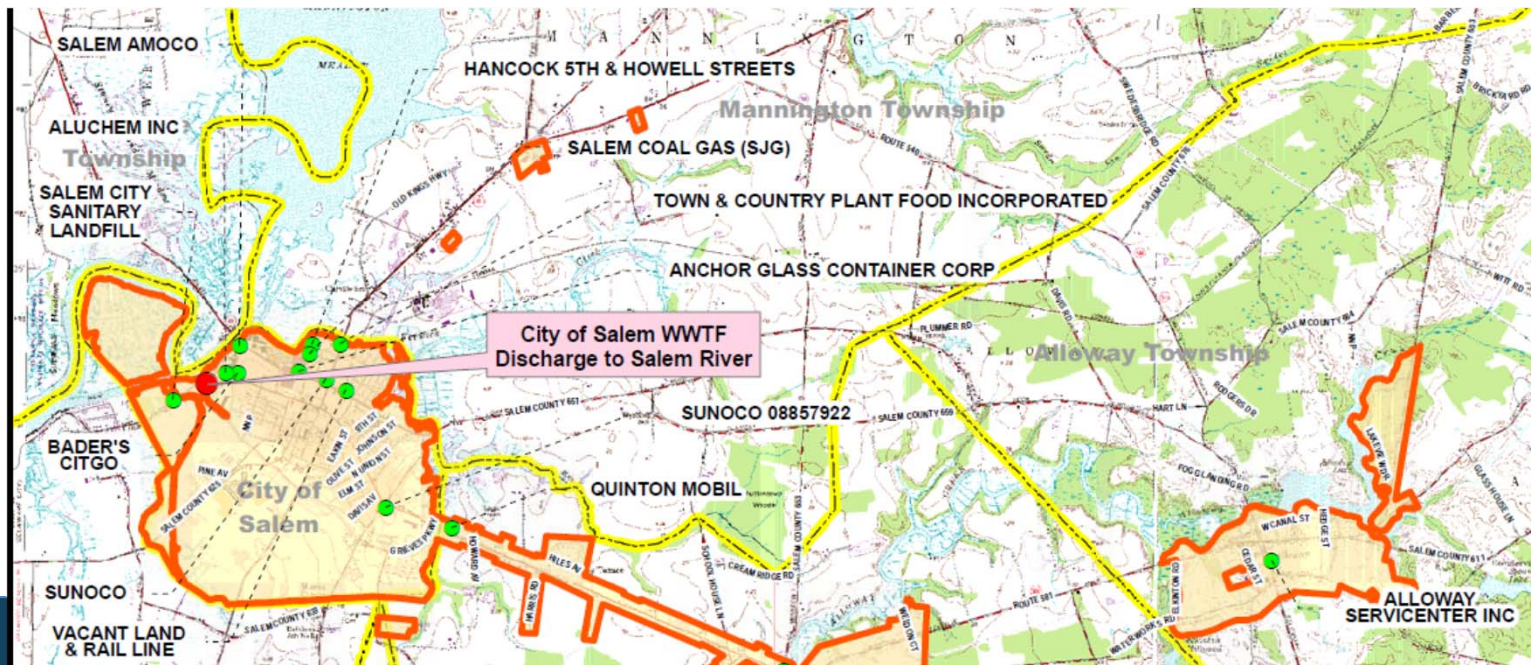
SALEM AMOCO
ALUCHEM INC
Township
SALEM CITY SANITARY LANDFILL
HANCOCK 5TH & HOWELL STREETS
M A N N I N G T O N
Mannington Township
SALEM COAL GAS (SJG)
ROUTE 540
OLD KINGS HWY
TOWN & COUNTRY PLANT FOOD INCORPORATED
ANCHOR GLASS CONTAINER CORP
City of Salem WWTF
Discharge to Salem River
PLUMMER RD
Alloway Township
SALEM COUNTY 604
BADER'S CITGO
SALEM COUNTY 657
SUNOCO 08857922
SALEM COUNTY 659
HART LN
RODGERS RD
FOGG LANDING RD
LAKEVIEW DR
GLASS HOUSE LN
PINE AV
City of Salem
SALEM COUNTY 625
ELM ST
OLIVE ST
JOHNSON ST
8TH ST
QUINTON MOBIL
GREVES PKWY
HOWARD AV
HILES AV
CREAM RIDGE RD
SCHOOL HOUSE LN
SALEM COUNTY 653
W CANAL ST
HEDGE ST
CEDAR ST
SALEM COUNTY 611
SUNOCO
VACANT LAND & RAIL LINE
SALEM COUNTY 658
ROUTE 581
WATERWORKS RD
ALLOWAY SERVICENTER INC
SALEM COUNTY 603
BRICKYARD RD
WITT RD